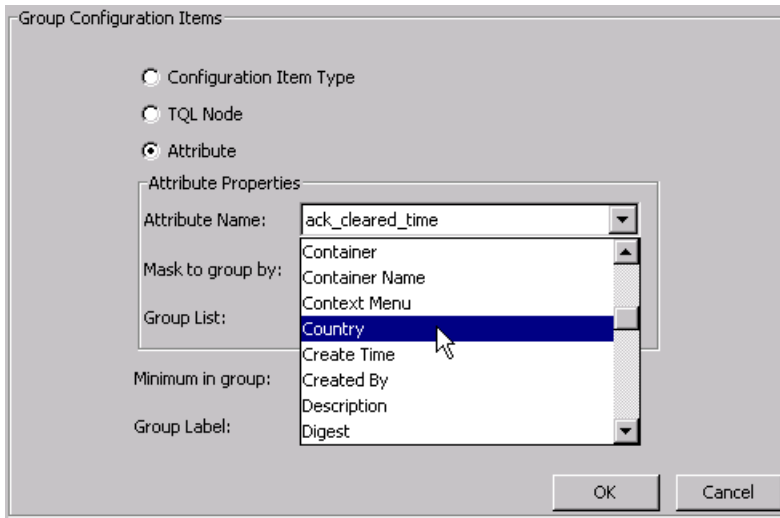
Group Configuration Items

Configuration Item Type

TQL Node

Attribute

Attribute Properties

Attribute Name: ack_cleared_time

Mask to group by:

Group List:

Container
Container Name
Context Menu
Country
Create Time
Created By
Description
Digest

Minimum in group:

Group Label:

OK

Cancel